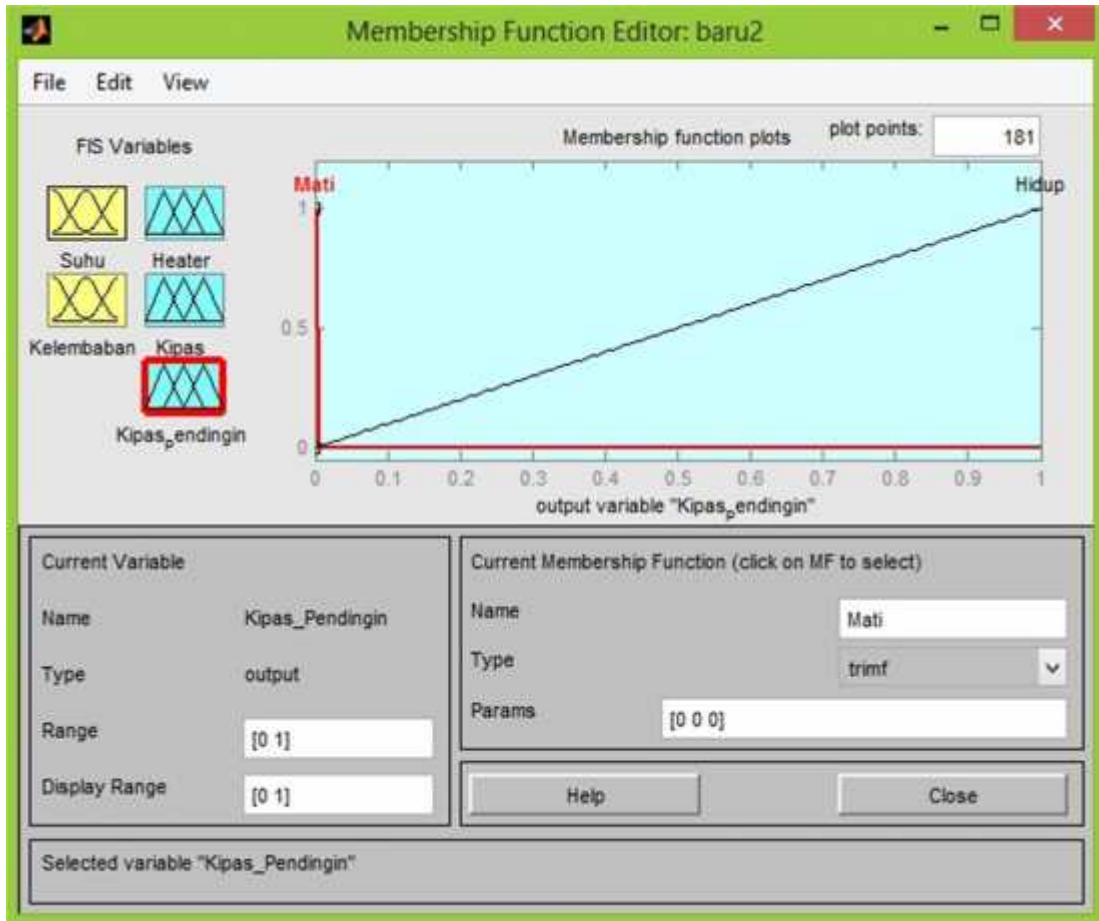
Membership Function Editor: baru2

File Edit View

FIS Variables

Suhu Heater

Kelembaban Kipas

Kipas$_p$endingin

Membership function plots

plot points: 181

Mati

Hidup

1

0.5

0

0 0.1 0.2 0.3 0.4 0.5 0.6 0.7 0.8 0.9 1

output variable "Kipas$_p$endingin"

Current Variable

Name Kipas_Pendingin

Type output

Range [0 1]

Display Range [0 1]

Current Membership Function (click on MF to select)

Name Mati

Type trimf

Params [0 0 0]

Help

Close

Selected variable "Kipas_Pendingin"